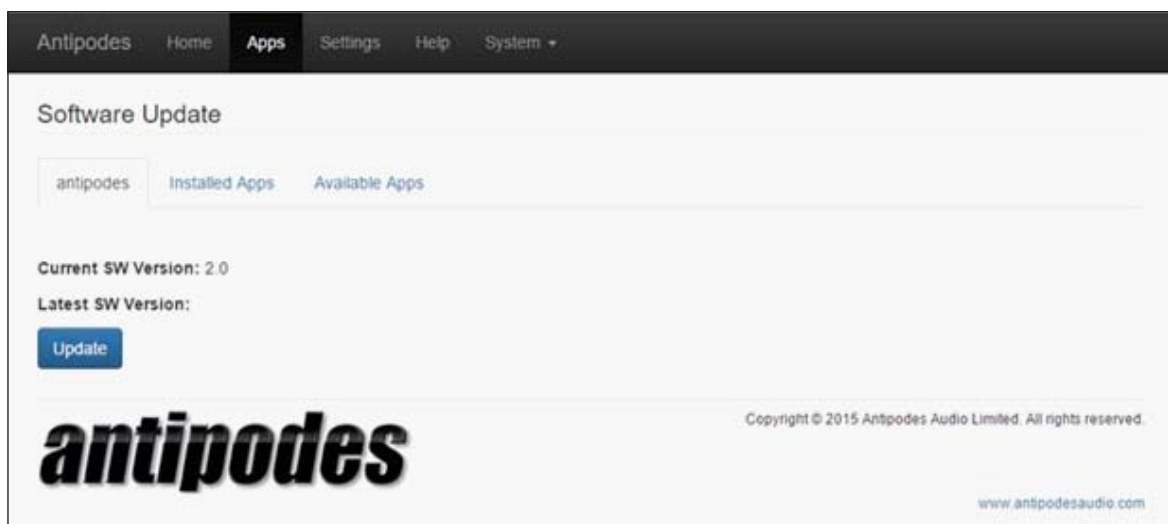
Antipodes Home Apps Settings Help System ▾

Software Update

antipodes Installed Apps Available Apps

Current SW Version: 2.0

Latest SW Version:

Update

antipodes

Copyright © 2015 Antipodes Audio Limited. All rights reserved.

www.antipodesaudio.com